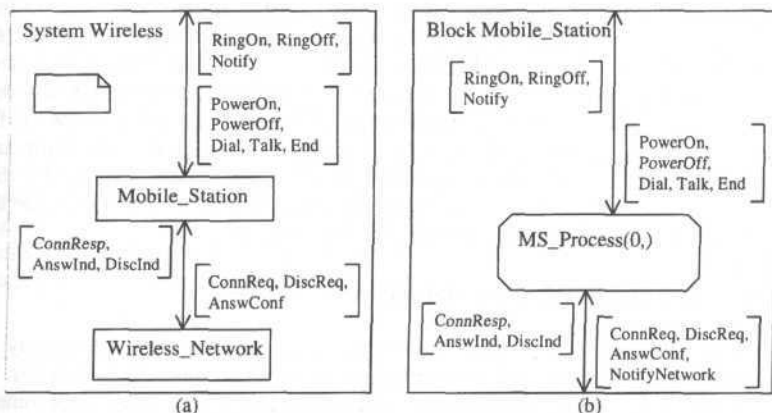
System Wireless

RingOn, RingOff, Notify

PowerOn, PowerOff, Dial, Talk, End

Mobile_Station

ConnResp, AnswInd, DiscInd

ConnReq, DiscReq, AnswConf

Wireless_Network

(a)

Block Mobile_Station

RingOn, RingOff, Notify

PowerOn, PowerOff, Dial, Talk, End

MS_Process(0,)

ConnResp, AnswInd, DiscInd

ConnReq, DiscReq, AnswConf, NotifyNetwork

(b)